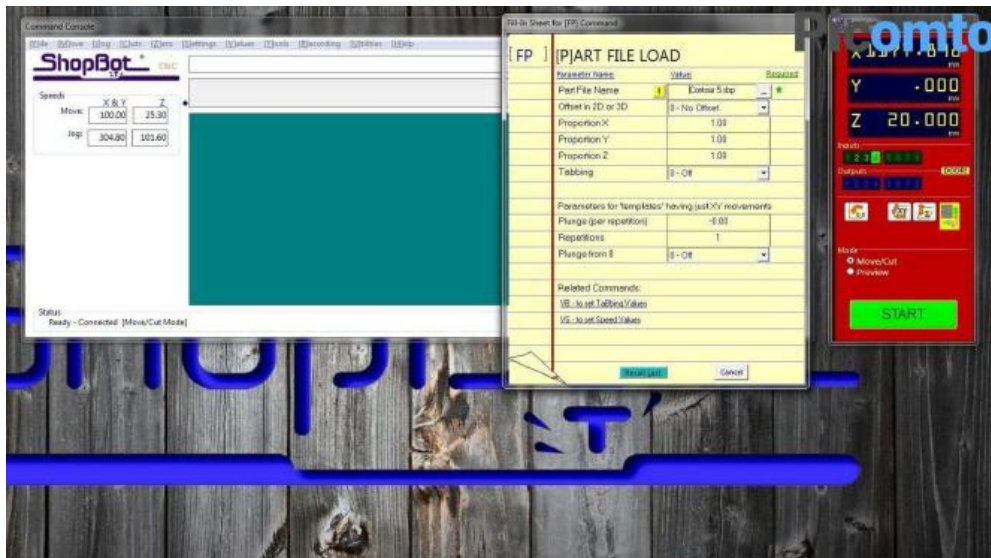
Command Console

[F]ile [M]ove [J]og [C]uts [Z]ero [S]ettings [V]alues [T]ools [R]ecording [U]tilities [H]elp

ShopBot CNC

Speeds

| | X & Y | Z |
|---|---|---|
| Move: | 100.00 | 25.30 |
| Jog: | 304.80 | 101.60 |

Status
Ready - Connected [Move/Cut Mode]

Fill-In Sheet for [FP] Command

[FP] [P]ART FILE LOAD

| Parameter Name: | Value: | Required |
|---|---|---|
| Part File Name | Contour 5.sbp | * |
| Offset in 2D or 3D | 0 - No Offset | |
| Proportion X | 1.00 | |
| Proportion Y | 1.00 | |
| Proportion Z | 1.00 | |
| Tabbing | 0 - Off | |

Parameters for 'templates' having just XY movements

| | |
|---|---|
| Plunge (per repetition) | -0.00 |
| Repetitions | 1 |
| Plunge from 0 | 0 - Off |

Related Commands:
VB - to set Tabbing Values
VS - to set Speed Values

Start part Cancel

comto

X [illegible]

Y .000

Z 20.000

Inputs
1 2 3 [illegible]

Outputs
DOOR

Mode
Move/Cut
Preview

START